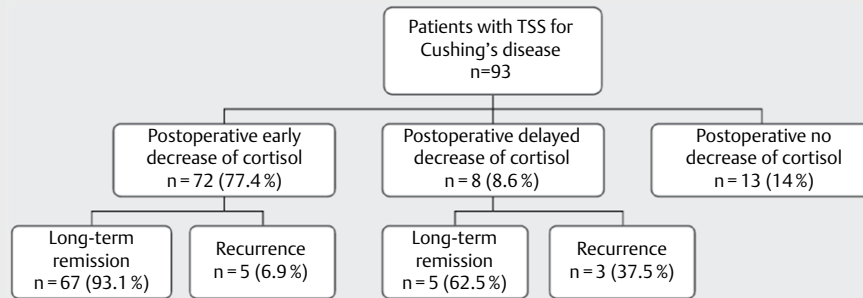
Patients with TSS for Cushing's disease
n=93

Postoperative early decrease of cortisol
n = 72 (77.4 %)

Postoperative delayed decrease of cortisol
n = 8 (8.6 %)

Postoperative no decrease of cortisol
n = 13 (14 %)

Long-term remission
n = 67 (93.1 %)

Recurrence
n = 5 (6.9 %)

Long-term remission
n = 5 (62.5 %)

Recurrence
n = 3 (37.5 %)